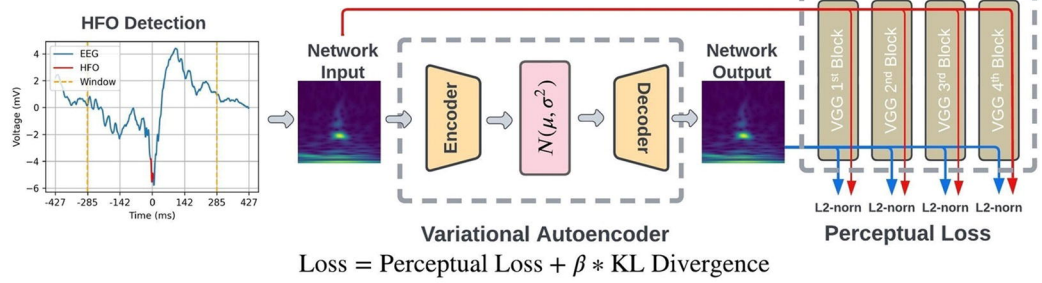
HFO Detection

EEG
HFO
Window

Voltage (mV)

4
2
0
-2
-4
-6

-427 -285 -142 0 142 285 427
Time (ms)

Network Input

Encoder

$N(\mu, \sigma^2)$

Decoder

Network Output

Variational Autoencoder

VGG 1st Block
VGG 2nd Block
VGG 3rd Block
VGG 4th Block

L2-norn L2-norn L2-norn L2-norn

Perceptual Loss

$\text{Loss} = \text{Perceptual Loss} + \beta * \text{KL Divergence}$